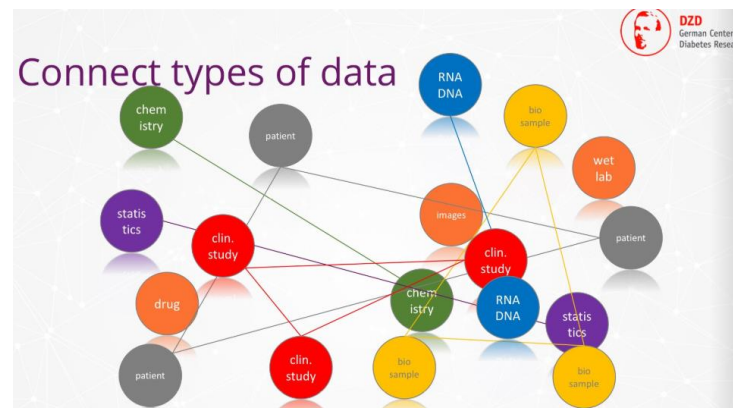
DZD
German Center
Diabetes Resea

Connect types of data

RNA DNA

chem istry

patient

bio sample

wet lab

statis tics

clin. study

images

clin. study

patient

drug

chem istry

RNA DNA

statis tics

patient

clin. study

bio sample

bio sample